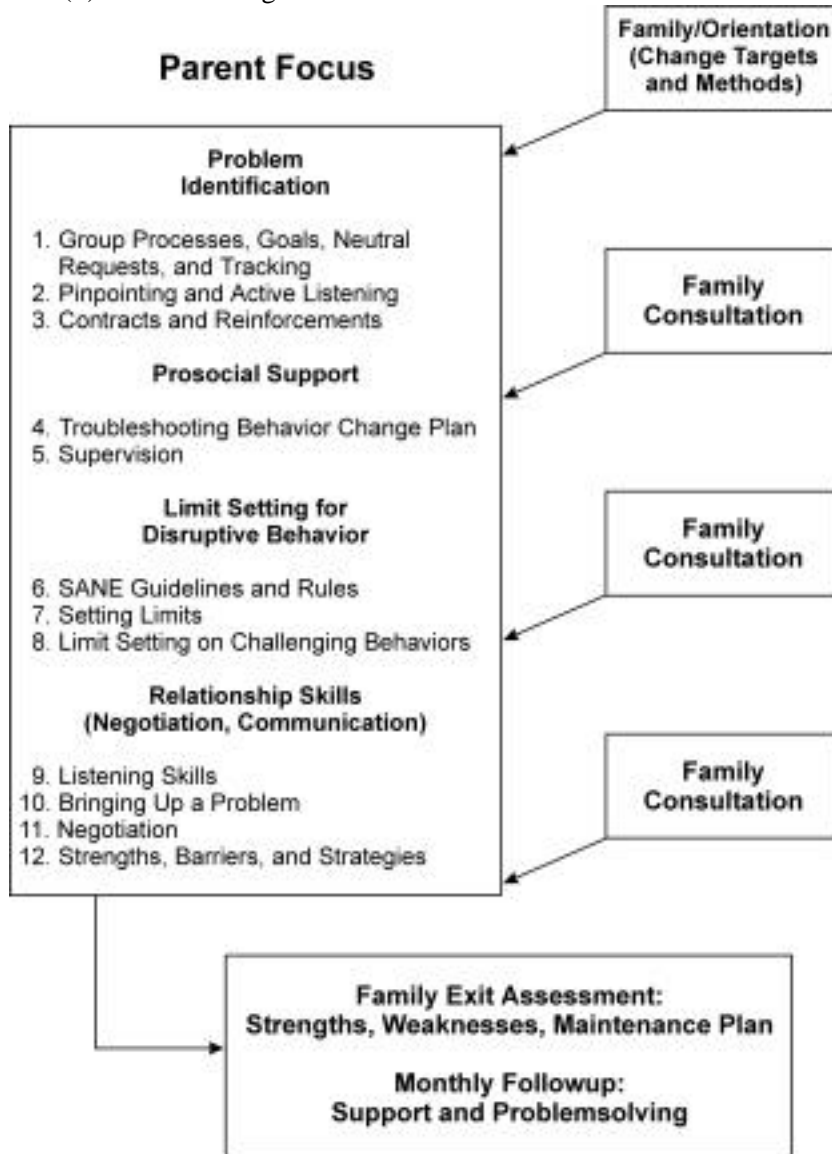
Parent Focus

Family/Orientation (Change Targets and Methods)

Problem Identification

1. Group Processes, Goals, Neutral Requests, and Tracking
2. Pinpointing and Active Listening
3. Contracts and Reinforcements

Family Consultation

Prosocial Support

4. Troubleshooting Behavior Change Plan
5. Supervision

Limit Setting for Disruptive Behavior

Family Consultation

6. SANE Guidelines and Rules
7. Setting Limits
8. Limit Setting on Challenging Behaviors

Relationship Skills (Negotiation, Communication)

9. Listening Skills
10. Bringing Up a Problem
11. Negotiation
12. Strengths, Barriers, and Strategies

Family Consultation

Family Exit Assessment: Strengths, Weaknesses, Maintenance Plan

Monthly Followup: Support and Problemsolving